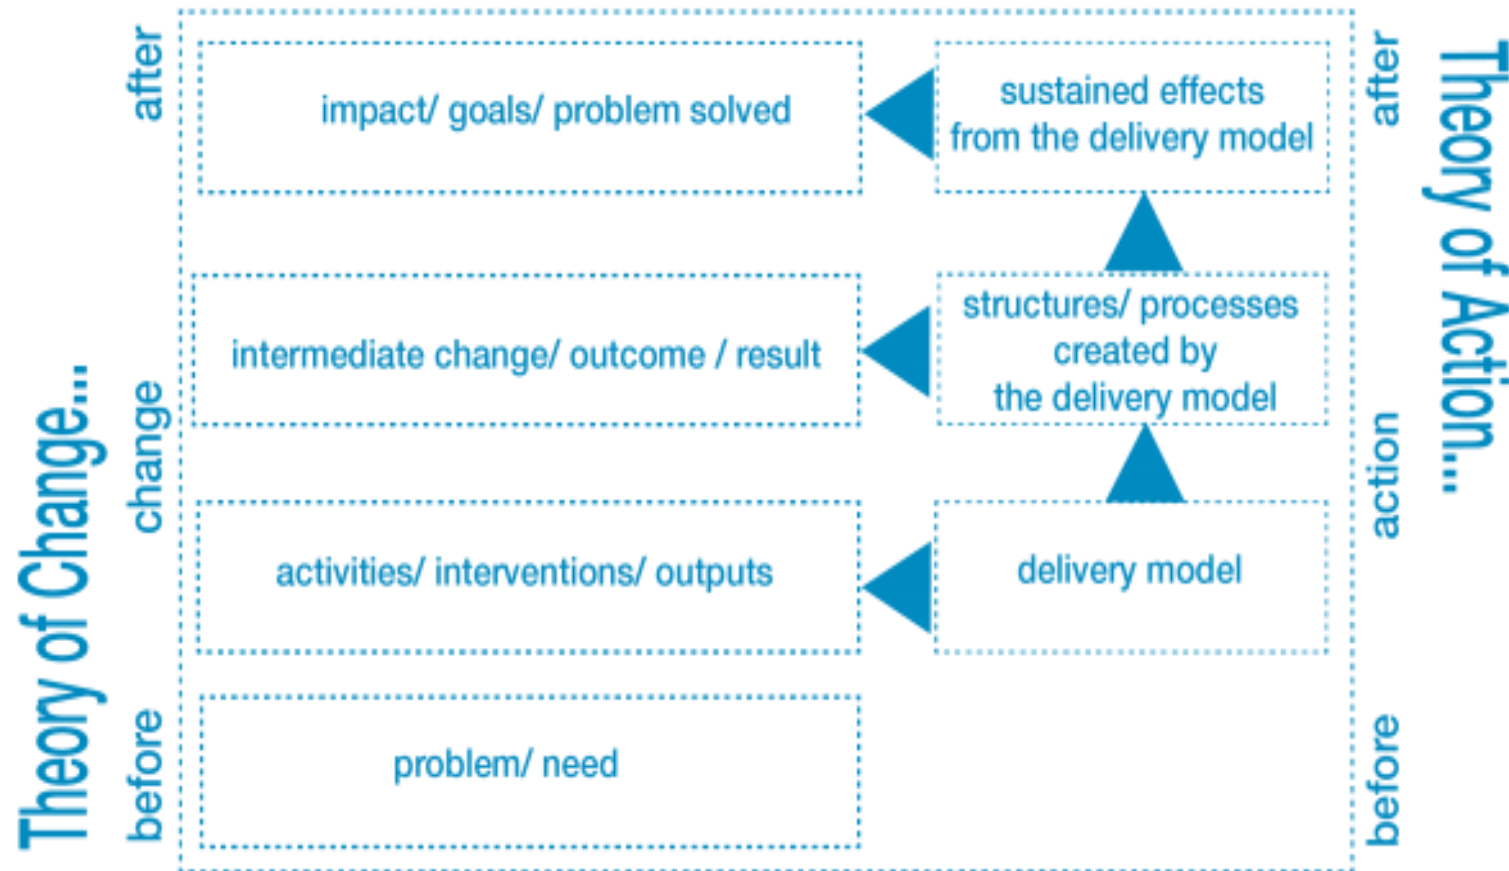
Theory of Change...

after

change

before

impact/ goals/ problem solved

intermediate change/ outcome / result

activities/ interventions/ outputs

problem/ need

sustained effects from the delivery model

structures/ processes created by the delivery model

delivery model

after

action

before

Theory of Action...